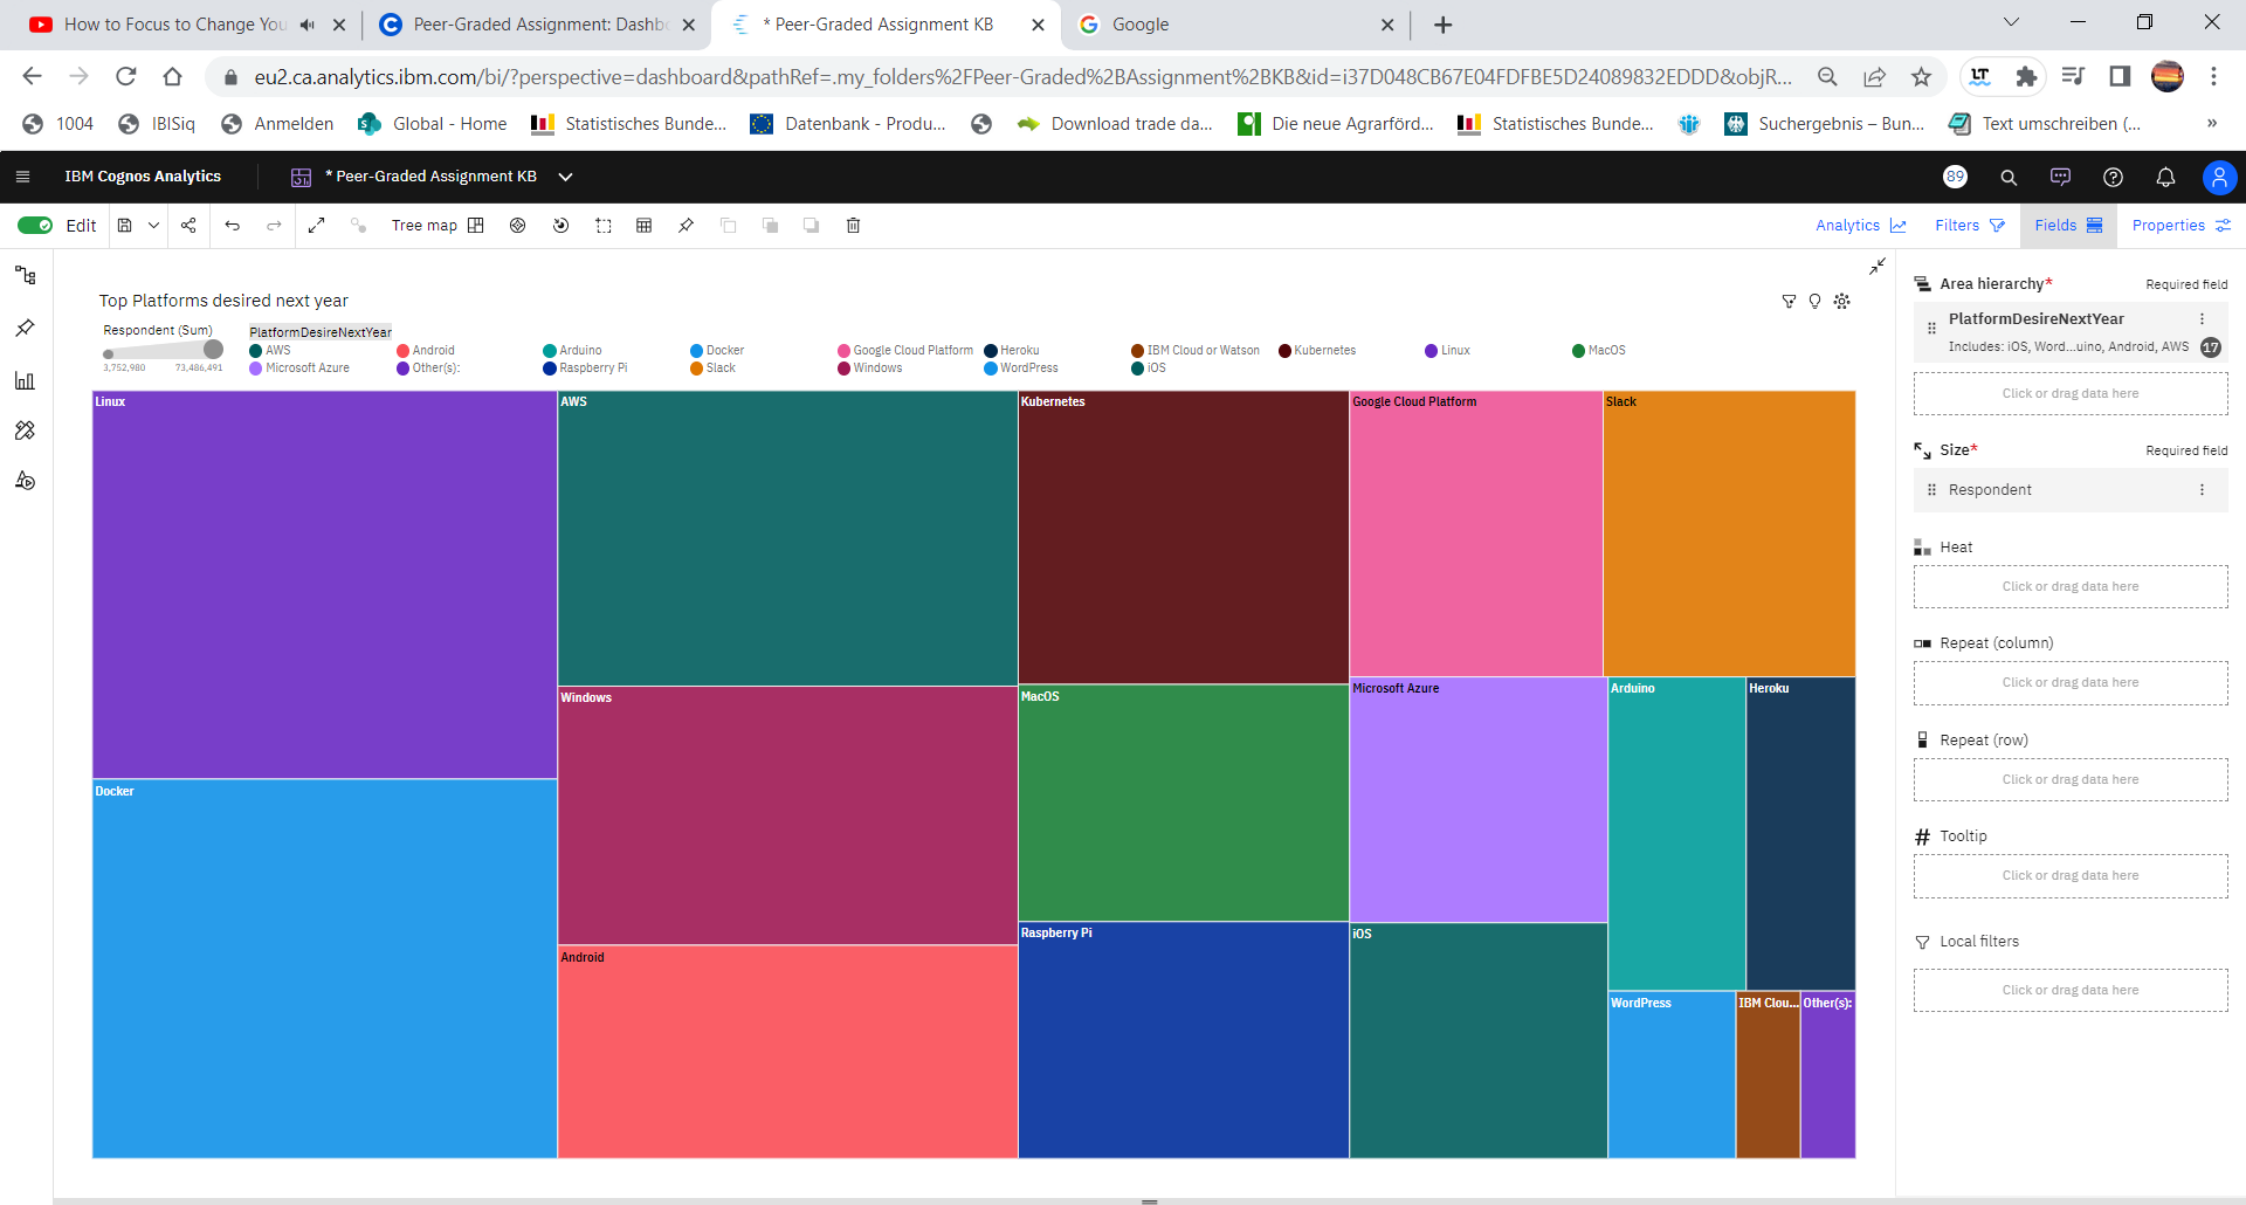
How to Focus to Change You
Peer-Graded Assignment: Dashb
* Peer-Graded Assignment KB
Google

eu2.ca.analytics.ibm.com/bi/?perspective=dashboard&pathRef=.my_folders%2FPeer-Graded%2BAssignment%2BKB&id=i37D048CB67E04FDFBE5D24089832EDDD&objR...

1004 IBISiq Anmelden Global - Home Statistisches Bunde... Datenbank - Produ... Download trade da... Die neue Agrarförd... Statistisches Bunde... Suchergebnis – Bun... Text umschreiben (...

IBM Cognos Analytics
* Peer-Graded Assignment KB
89

Edit
Tree map
Analytics Filters Fields Properties

Top Platforms desired next year
Respondent (Sum)
3,752,980 73,486,491
PlatformDesireNextYear
AWS
Microsoft Azure
Android
Other(s):
Arduino
Raspberry Pi
Docker
Slack
Google Cloud Platform
Windows
Heroku
WordPress
IBM Cloud or Watson
iOS
Kubernetes
Linux
MacOS

Linux
AWS
Kubernetes
Google Cloud Platform
Slack
Windows
MacOS
Microsoft Azure
Arduino
Heroku
Docker
Android
Raspberry Pi
iOS
WordPress
IBM Clou...
Other(s):

Area hierarchy*
Required field
PlatformDesireNextYear
Includes: iOS, Word...uino, Android, AWS
17
Click or drag data here
Size*
Required field
Respondent
Heat
Click or drag data here
Repeat (column)
Click or drag data here
Repeat (row)
Click or drag data here
Tooltip
Click or drag data here
Local filters
Click or drag data here